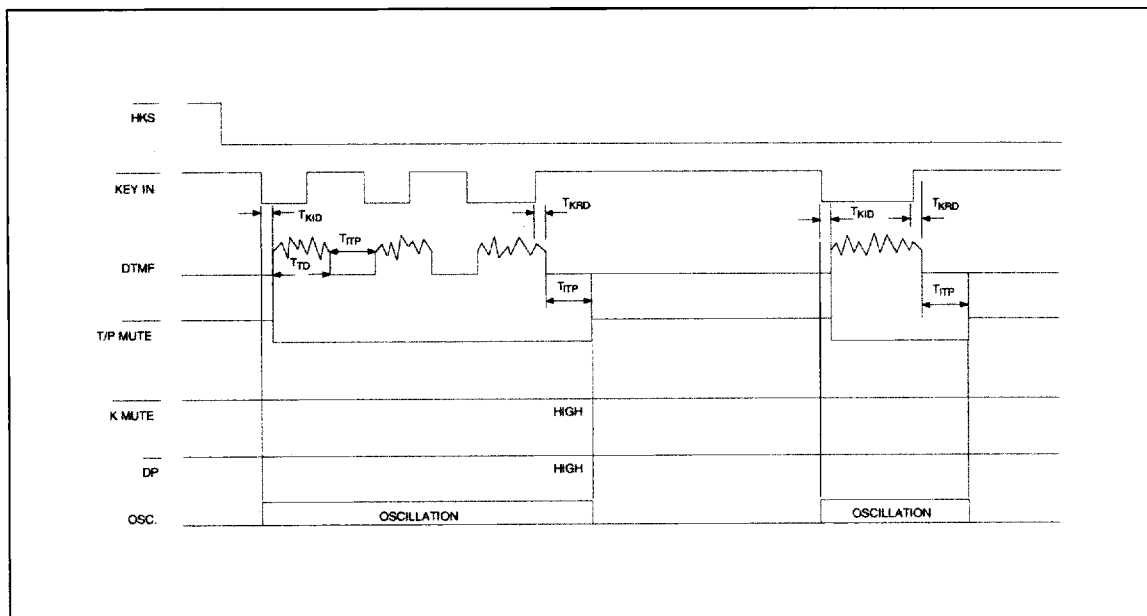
$\overline{HKS}$

KEY IN

$T_{KID}$

$T_{KRD}$

$T_{KID}$

$T_{KRD}$

$T_{ITP}$

$T_{TD}$

DTMF

$T_{ITP}$

$T_{ITP}$

T/P MUTE

$\overline{K\ MUTE}$

HIGH

$\overline{DP}$

HIGH

OSC.

OSCILLATION

OSCILLATION